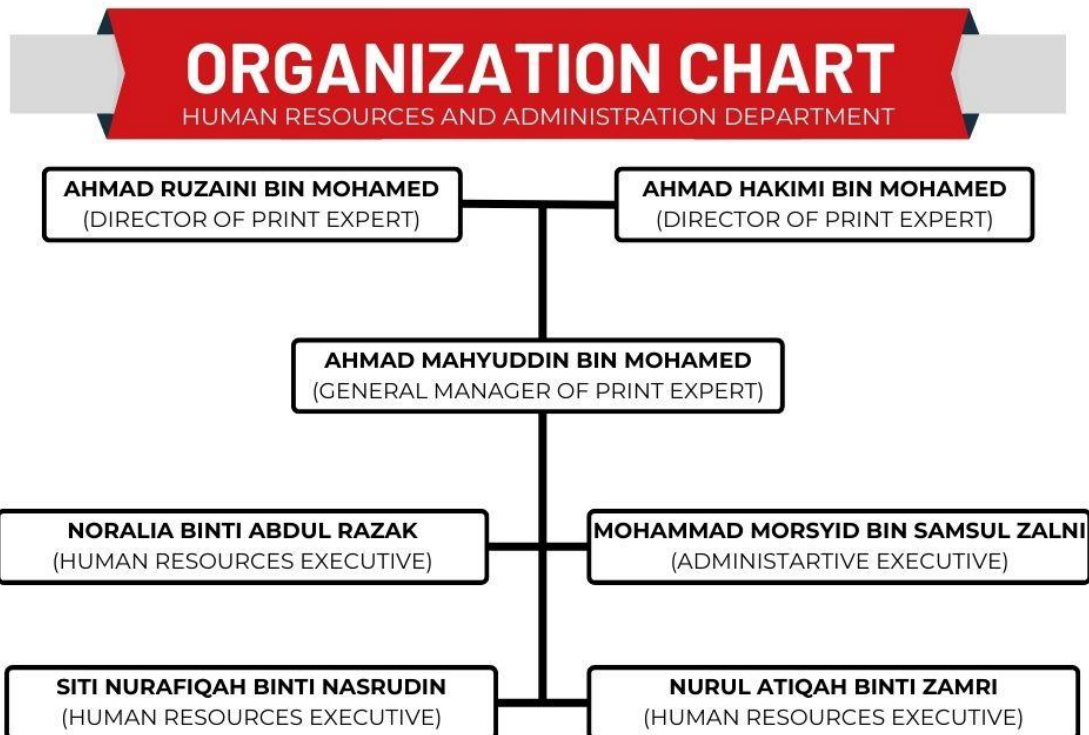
ORGANIZATION CHART
HUMAN RESOURCES AND ADMINISTRATION DEPARTMENT

AHMAD RUZAINI BIN MOHAMED
(DIRECTOR OF PRINT EXPERT)

AHMAD HAKIMI BIN MOHAMED
(DIRECTOR OF PRINT EXPERT)

AHMAD MAHYUDDIN BIN MOHAMED
(GENERAL MANAGER OF PRINT EXPERT)

NORALIA BINTI ABDUL RAZAK
(HUMAN RESOURCES EXECUTIVE)

MOHAMMAD MORSYID BIN SAMSUL ZALNI
(ADMINISTARTIVE EXECUTIVE)

SITI NURAFIQAH BINTI NASRUDIN
(HUMAN RESOURCES EXECUTIVE)

NURUL ATIQAH BINTI ZAMRI
(HUMAN RESOURCES EXECUTIVE)